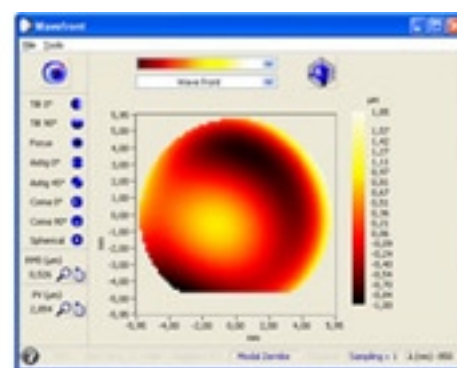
Wavefront

File Tools

Wave Front

Tilt 0°
Tilt 90°
Focus
Astig 0°
Astig 45°
Coma 0°
Coma 90°
Spherical

RMS (µm)
0,526

PV (µm)
2,854

5,00
4,00
3,00
2,00
1,00
0,00
-1,00
-2,00
-3,00
-4,00
-5,00

-5,00 -4,00 -2,00 0,00 2,00 4,00 5,00

mm

mm

µm
1,88
1,57
1,42
1,27
1,13
0,97
0,82
0,67
0,51
0,36
0,21
0,06
-0,09
-0,24
-0,40
-0,54
-0,70
-0,85
-1,00

Modal Zernike

Sampling = 1

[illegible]